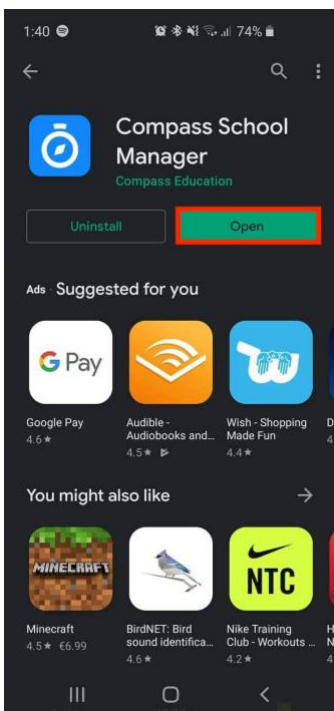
1:40 74%

Compass School Manager
Compass Education

Uninstall
Open

Ads · Suggested for you

G Pay
Google Pay
4.6 ★

Audible - Audiobooks and...
4.5 ★

Wish - Shopping Made Fun
4.4 ★

You might also like

MINECRAFT
Minecraft
4.5 ★ €6.99

BirdNET: Bird sound identifica...
4.6 ★

NTC
Nike Training Club - Workouts ...
4.2 ★